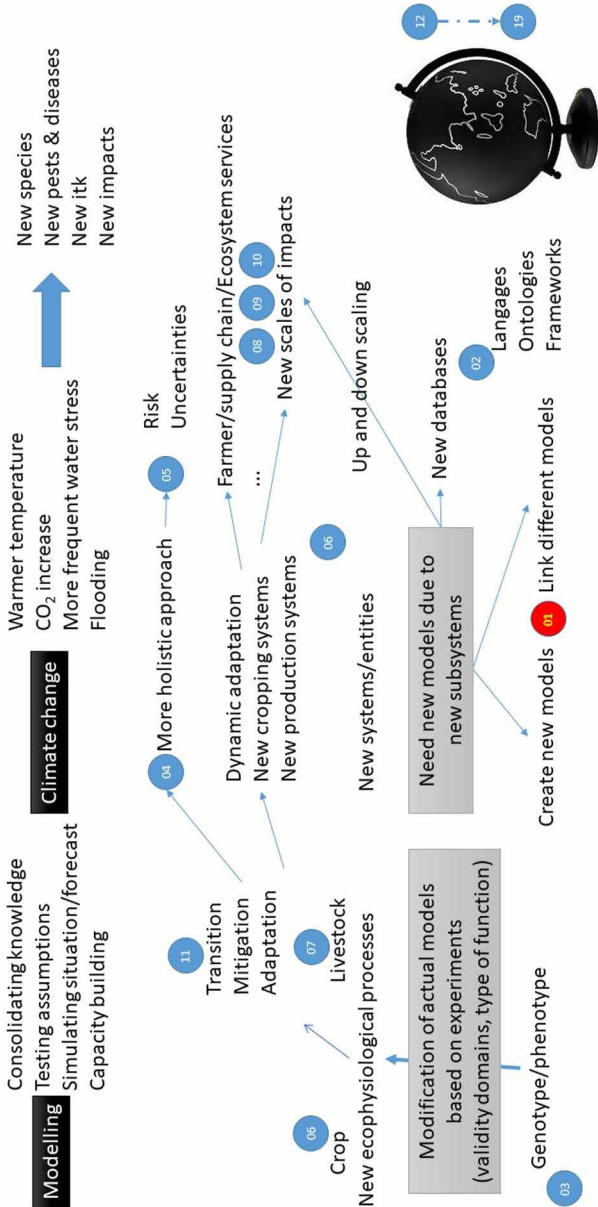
Modelling
Consolidating knowledge
Testing assumptions
Simulating situation/forecast
Capacity building

Climate change
Warmer temperature
$CO_2$ increase
More frequent water stress
Flooding

New species
New pests & diseases
New itk
New impacts

12
19

Modification of actual models based on experiments (validity domains, type of function)

Need new models due to new subsystems

06
Crop
New ecophysiological processes

03
Genotype/phenotype

11
Transition
Mitigation
Adaptation

07
Livestock

04
More holistic approach

05
Risk
Uncertainties

Dynamic adaptation
New cropping systems
New production systems

Farmer/supply chain/Ecosystem services
...
08 09 10
New scales of impacts

06
New systems/entities

Up and down scaling

New databases

02
Langages
Ontologies
Frameworks

Create new models
01
Link different models